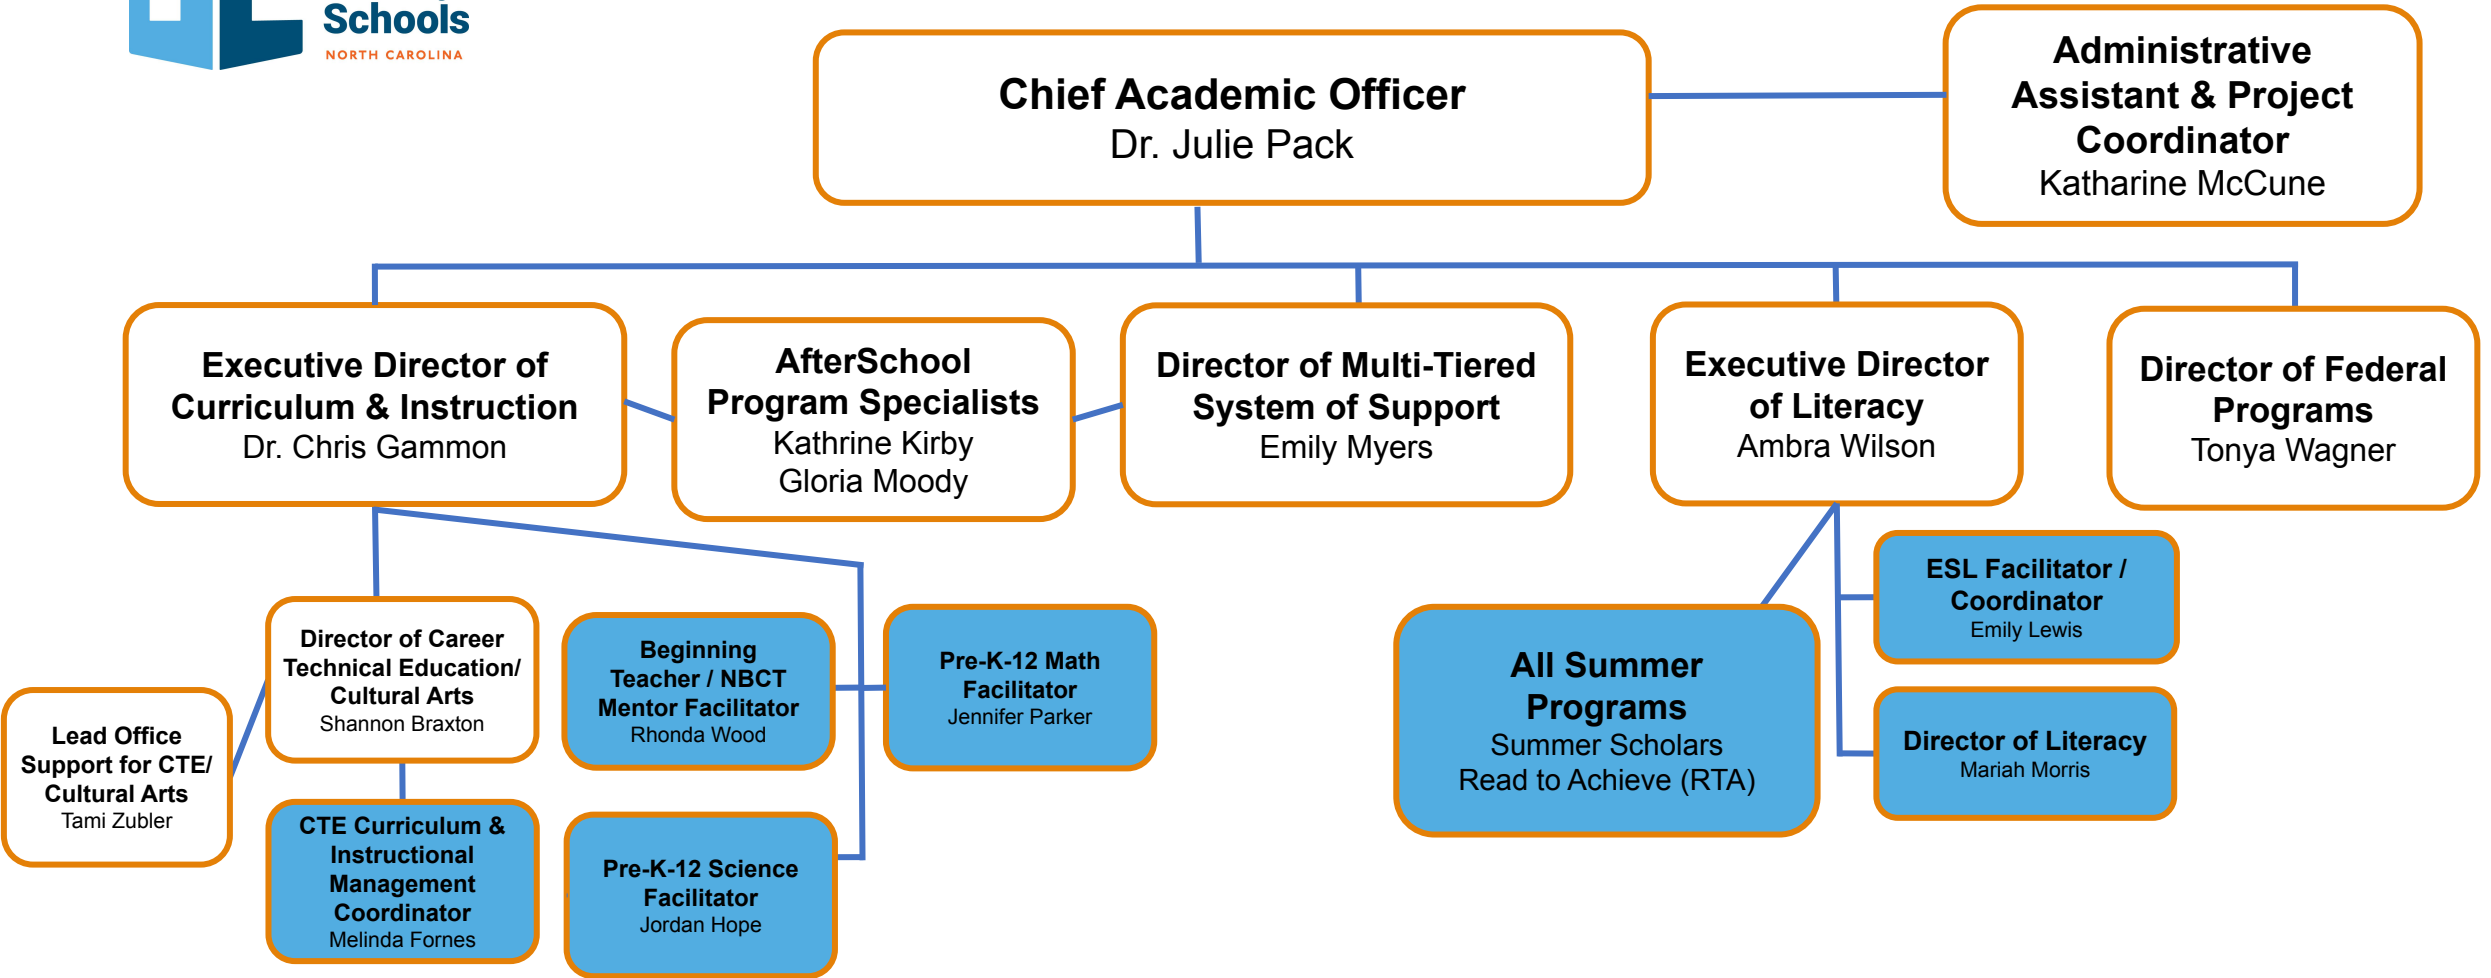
Schools
NORTH CAROLINA

Chief Academic Officer
Dr. Julie Pack

Administrative Assistant & Project Coordinator
Katharine McCune

Executive Director of Curriculum & Instruction
Dr. Chris Gammon

AfterSchool Program Specialists
Kathrine Kirby
Gloria Moody

Director of Multi-Tiered System of Support
Emily Myers

Executive Director of Literacy
Ambra Wilson

Director of Federal Programs
Tonya Wagner

Lead Office Support for CTE/ Cultural Arts
Tami Zubler

Director of Career Technical Education/ Cultural Arts
Shannon Braxton

CTE Curriculum & Instructional Management Coordinator
Melinda Fornes

Beginning Teacher / NBCT Mentor Facilitator
Rhonda Wood

Pre-K-12 Science Facilitator
Jordan Hope

Pre-K-12 Math Facilitator
Jennifer Parker

All Summer Programs
Summer Scholars
Read to Achieve (RTA)

ESL Facilitator / Coordinator
Emily Lewis

Director of Literacy
Mariah Morris